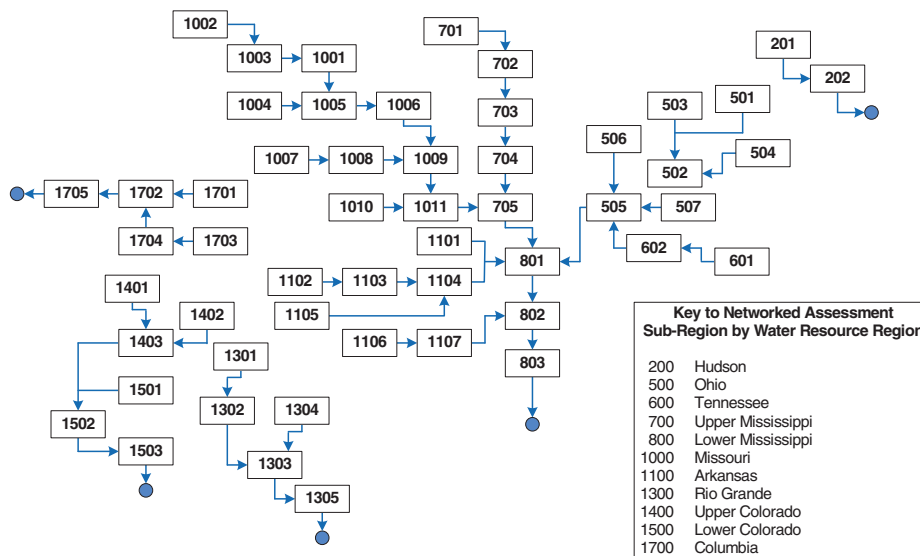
1002
1003
1001
1004
1005
1006
1007
1008
1009
1010
1011
701
702
703
704
705
201
202
503
501
506
504
502
505
507
602
601
1705
1702
1701
1704
1703
1101
1102
1103
1104
801
1105
802
1106
1107
803
1401
1402
1403
1501
1502
1503
1301
1302
1304
1303
1305

Key to Networked Assessment
Sub-Region by Water Resource Region

| | |
|---|---|
| 200 | Hudson |
| 500 | Ohio |
| 600 | Tennessee |
| 700 | Upper Mississippi |
| 800 | Lower Mississippi |
| 1000 | Missouri |
| 1100 | Arkansas |
| 1300 | Rio Grande |
| 1400 | Upper Colorado |
| 1500 | Lower Colorado |
| 1700 | Columbia |